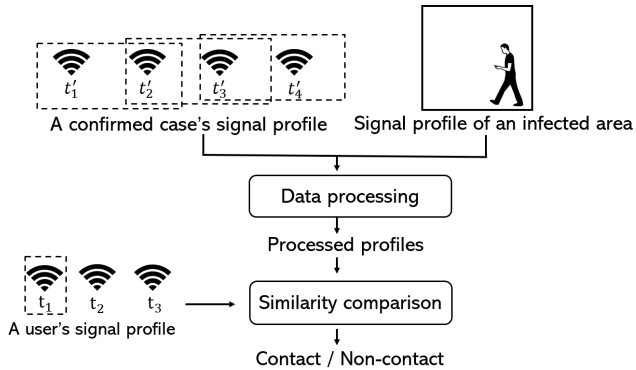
$t_1'$ $t_2'$ $t_3'$ $t_4'$

A confirmed case's signal profile

Signal profile of an infected area

Data processing

Processed profiles

$t_1$ $t_2$ $t_3$

A user's signal profile

Similarity comparison

Contact / Non-contact